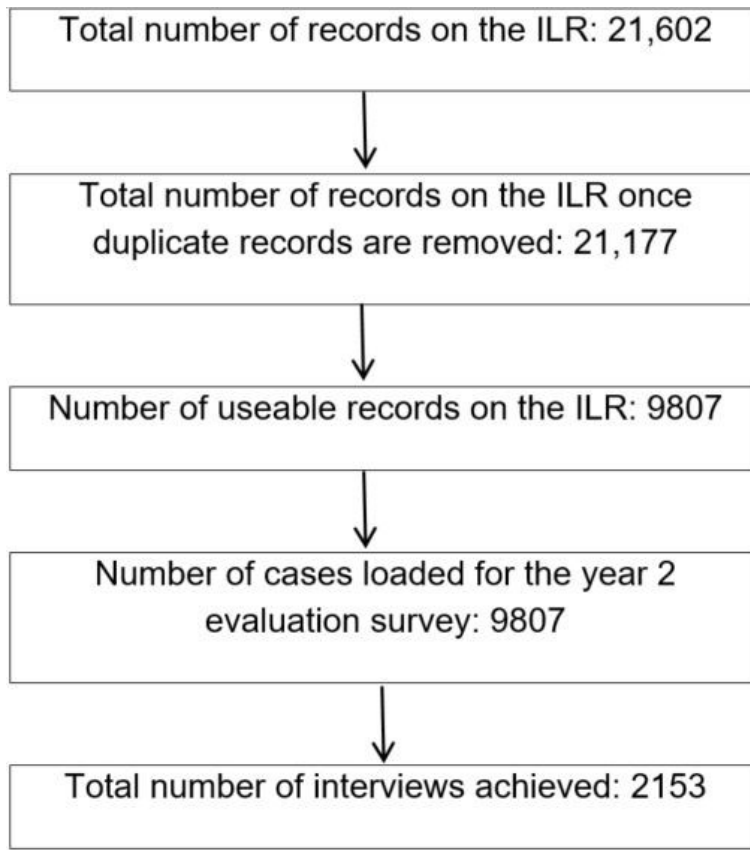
Total number of records on the ILR: 21,602

Total number of records on the ILR once duplicate records are removed: 21,177

Number of useable records on the ILR: 9807

Number of cases loaded for the year 2 evaluation survey: 9807

Total number of interviews achieved: 2153